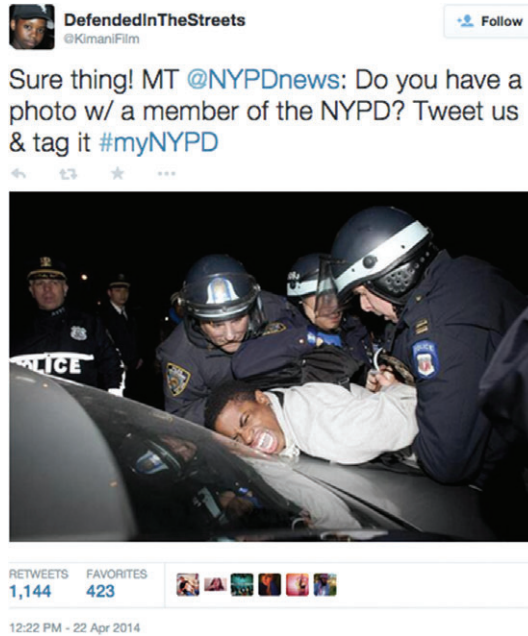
DefendedInTheStreets
@KimaniFilm

Follow

Sure thing! MT @NYPDnews: Do you have a photo w/ a member of the NYPD? Tweet us & tag it #myNYPD

...

LICE

RETWEETS 1,144 FAVORITES 423

12:22 PM - 22 Apr 2014